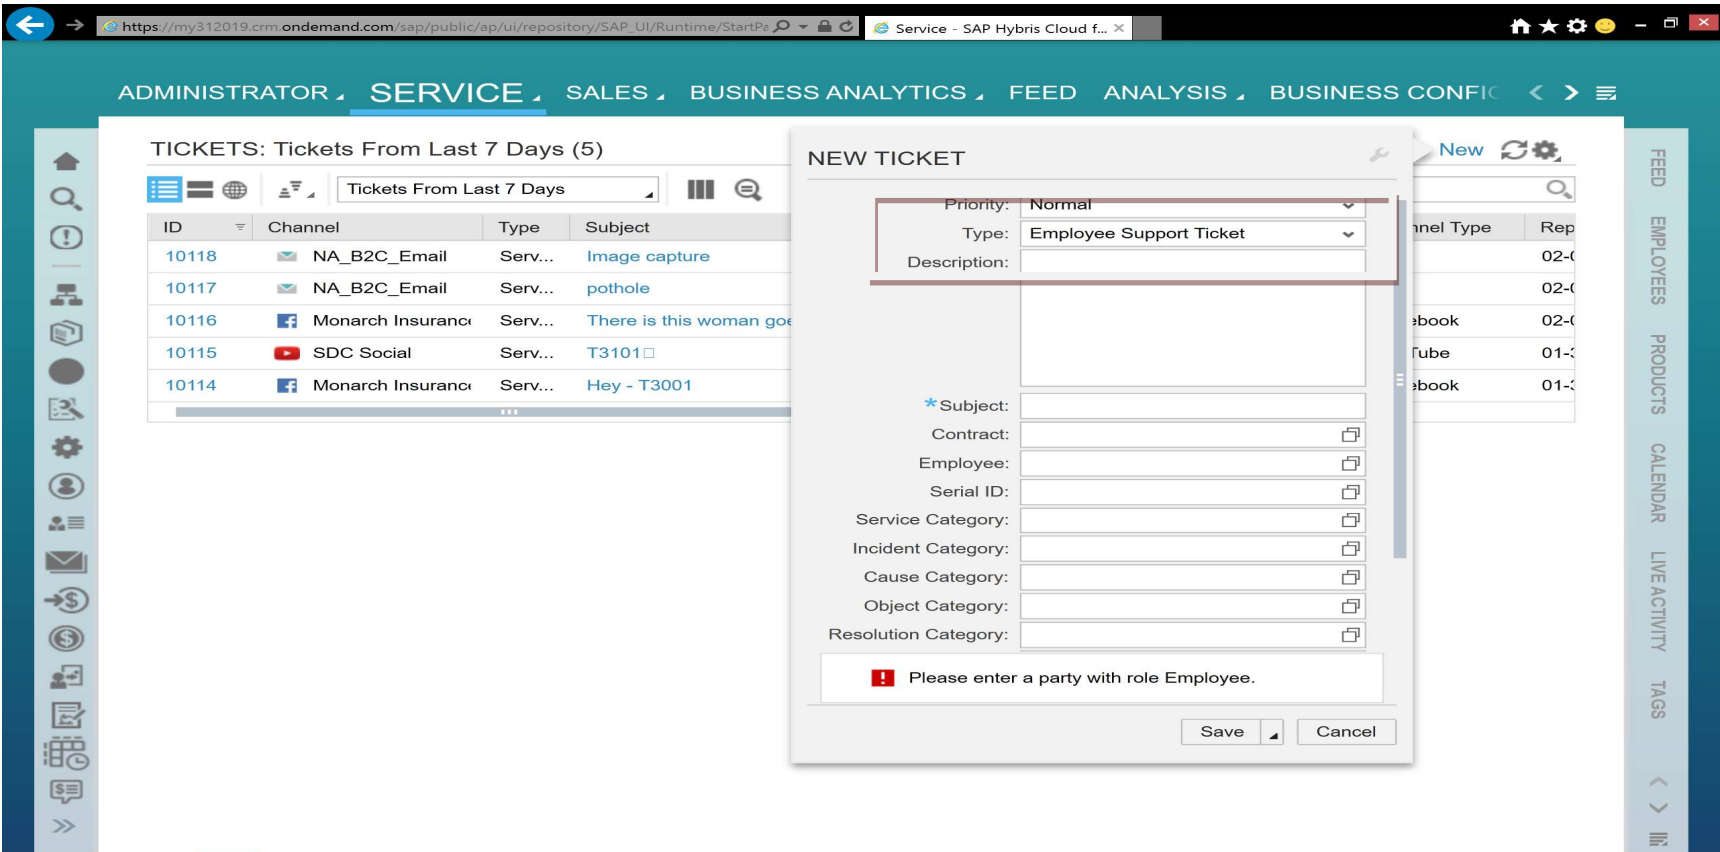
https://my312019.crm.ondemand.com/sap/public/ap/ui/repository/SAP_UI/Runtime/StartPa
Service - SAP Hybris Cloud f...

ADMINISTRATOR SERVICE SALES BUSINESS ANALYTICS FEED ANALYSIS BUSINESS CONFI

TICKETS: Tickets From Last 7 Days (5)

Tickets From Last 7 Days

| ID | Channel | Type | Subject |
|---|---|---|---|
| 10118 | NA_B2C_Email | Serv... | Image capture |
| 10117 | NA_B2C_Email | Serv... | pothole |
| 10116 | Monarch Insuranc | Serv... | There is this woman goe |
| 10115 | SDC Social | Serv... | T3101 |
| 10114 | Monarch Insuranc | Serv... | Hey - T3001 |

| nel Type | Rep |
|---|---|
| | 02- |
| | 02- |
| ebook | 02- |
| Tube | 01- |
| ebook | 01- |

New

NEW TICKET

Priority: Normal
Type: Employee Support Ticket
Description:
*Subject:
Contract:
Employee:
Serial ID:
Service Category:
Incident Category:
Cause Category:
Object Category:
Resolution Category:

Please enter a party with role Employee.

Save Cancel

FEED EMPLOYEES PRODUCTS CALENDAR LIVE ACTIVITY TAGS